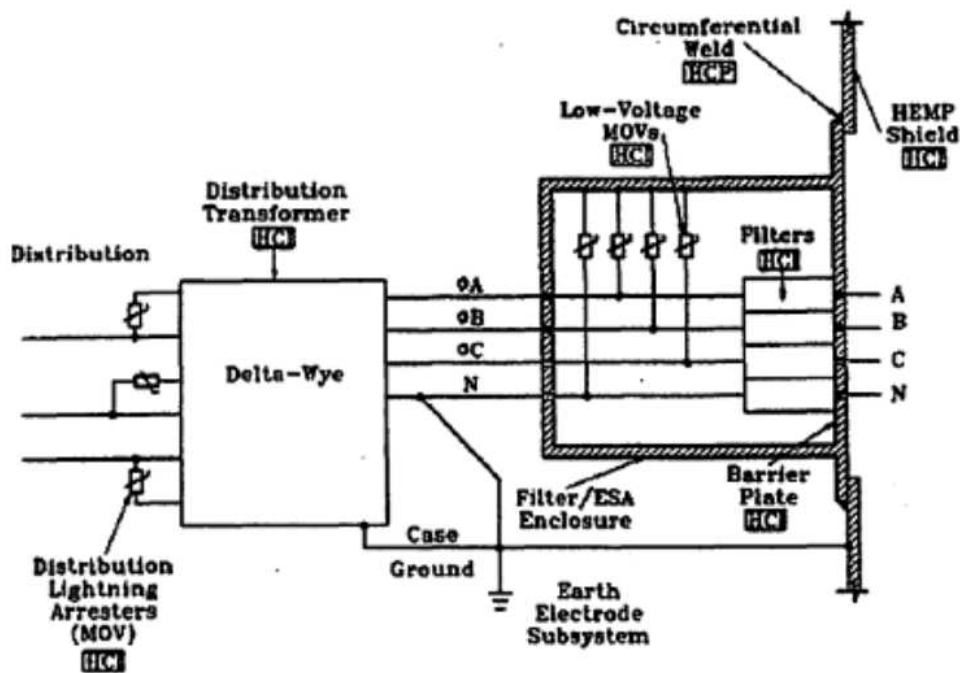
Circumferential Weld
HCP

HEMP Shield
HCI

Low-Voltage MOVs
HCI

Distribution Transformer
HCI

Distribution

Filters
HCI

ΦA
ΦB
ΦC
N

A
B
C
N

Delta-Wye

Barrier Plate
HCI

Filter/ESA Enclosure

Case

Ground

Distribution Lightning Arresters (MOV)
HCI

Earth Electrode Subsystem